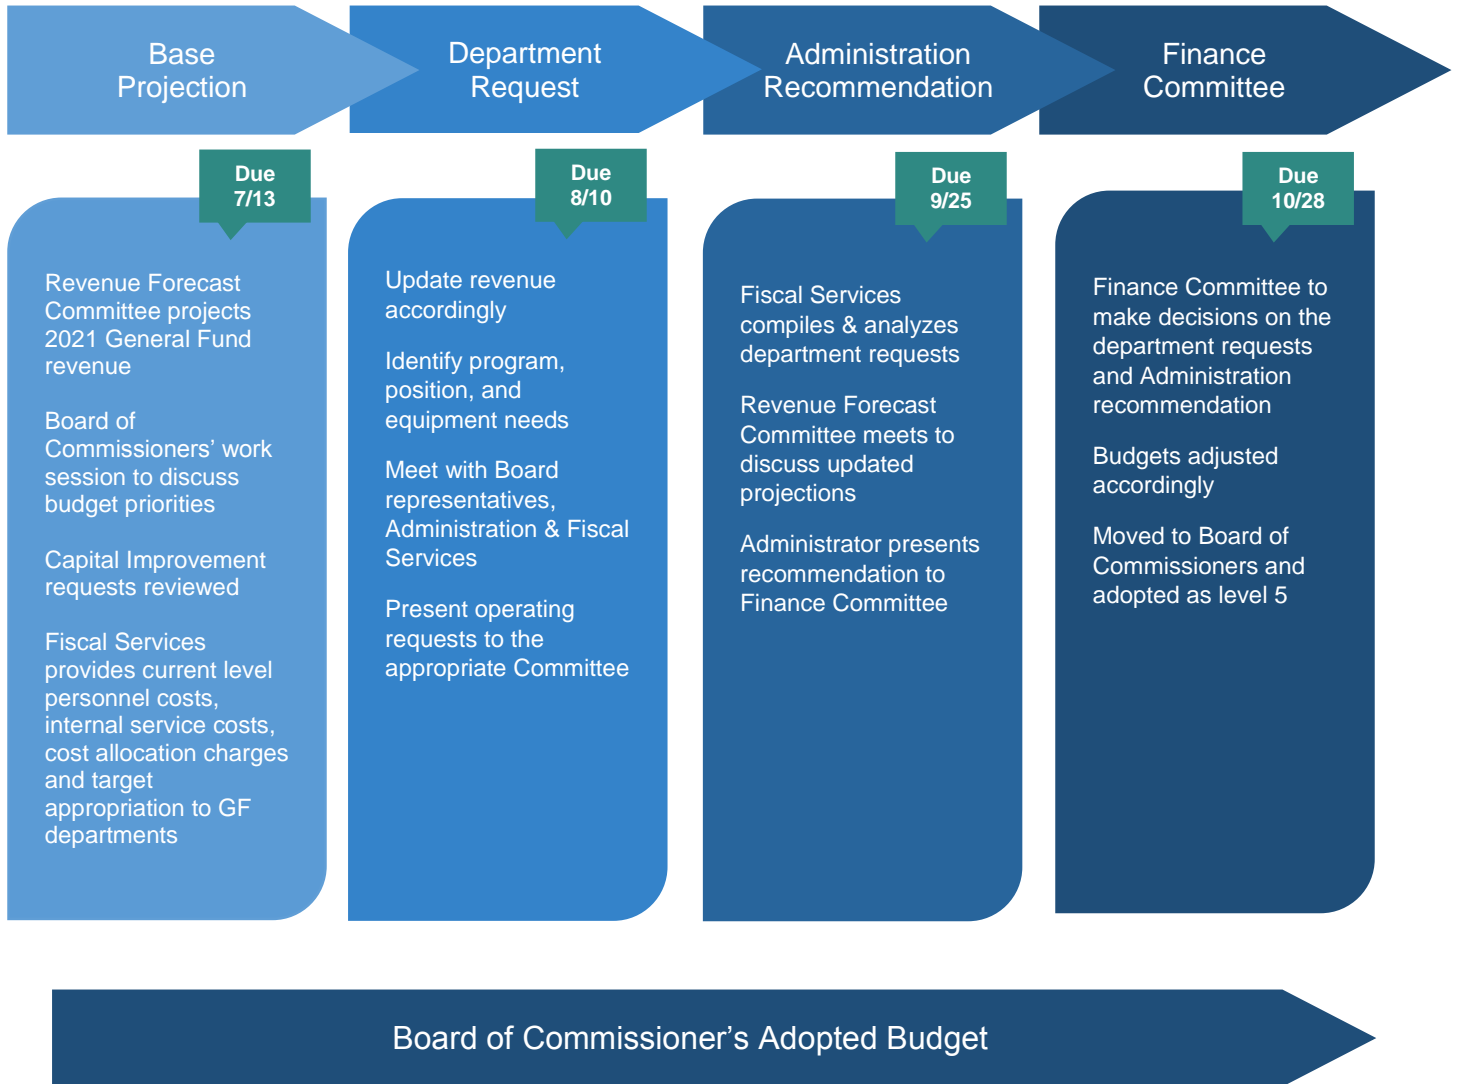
Base Projection

Due 7/13

Revenue Forecast Committee projects 2021 General Fund revenue

Board of Commissioners' work session to discuss budget priorities

Capital Improvement requests reviewed

Fiscal Services provides current level personnel costs, internal service costs, cost allocation charges and target appropriation to GF departments

Department Request

Due 8/10

Update revenue accordingly

Identify program, position, and equipment needs

Meet with Board representatives, Administration & Fiscal Services

Present operating requests to the appropriate Committee

Administration Recommendation

Due 9/25

Fiscal Services compiles & analyzes department requests

Revenue Forecast Committee meets to discuss updated projections

Administrator presents recommendation to Finance Committee

Finance Committee

Due 10/28

Finance Committee to make decisions on the department requests and Administration recommendation

Budgets adjusted accordingly

Moved to Board of Commissioners and adopted as level 5

Board of Commissioner's Adopted Budget